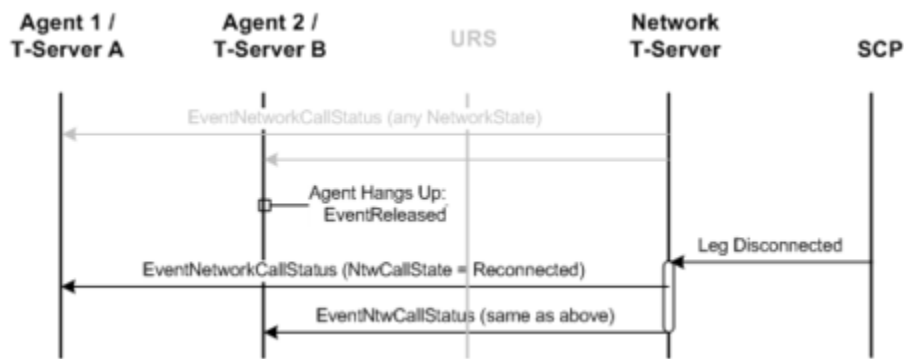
Agent 1 / T-Server A

Agent 2 / T-Server B

URS

Network T-Server

SCP

EventNetworkCallStatus (any NetworkState)

Agent Hangs Up: EventReleased

Leg Disconnected

EventNetworkCallStatus (NtwCallState = Reconnected)

EventNtwCallStatus (same as above)